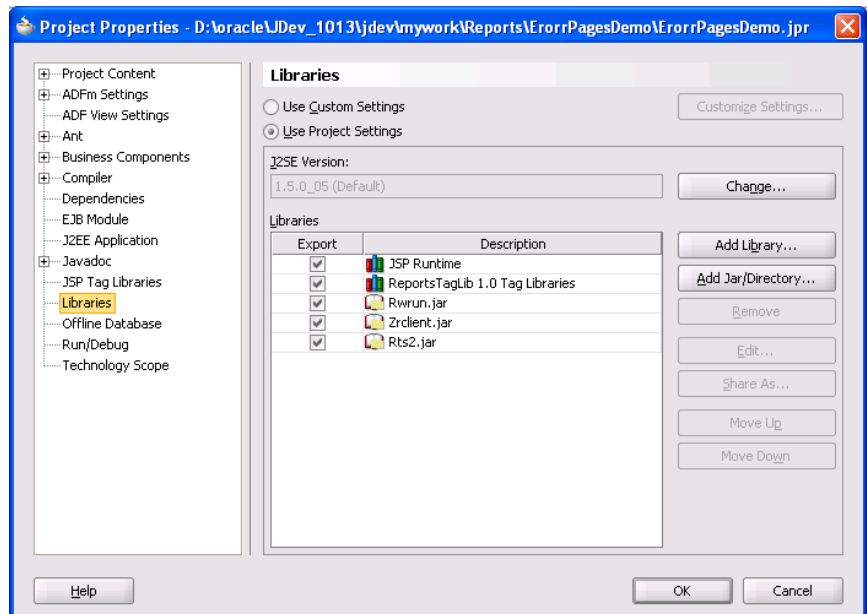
Project Properties - D:\oracle\JDev_1013\jdev\mywork\Reports\ErorrPagesDemo\ErorrPagesDemo.jpr

Project Content
ADFm Settings
ADF View Settings
Ant
Business Components
Compiler
Dependencies
EJB Module
J2EE Application
Javadoc
JSP Tag Libraries
Libraries
Offline Database
Run/Debug
Technology Scope

Libraries

Use Custom Settings
Use Project Settings

Customize Settings...

J2SE Version:
1.5.0_05 (Default)

Change...

Libraries

| Export | Description |
|---|---|
| ✓ | JSP Runtime |
| ✓ | ReportsTagLib 1.0 Tag Libraries |
| ✓ | Rwrun.jar |
| ✓ | Zrclient.jar |
| ✓ | Rts2.jar |

Add Library...
Add Jar/Directory...
Remove
Edit...
Share As...
Move Up
Move Down

Help
OK
Cancel